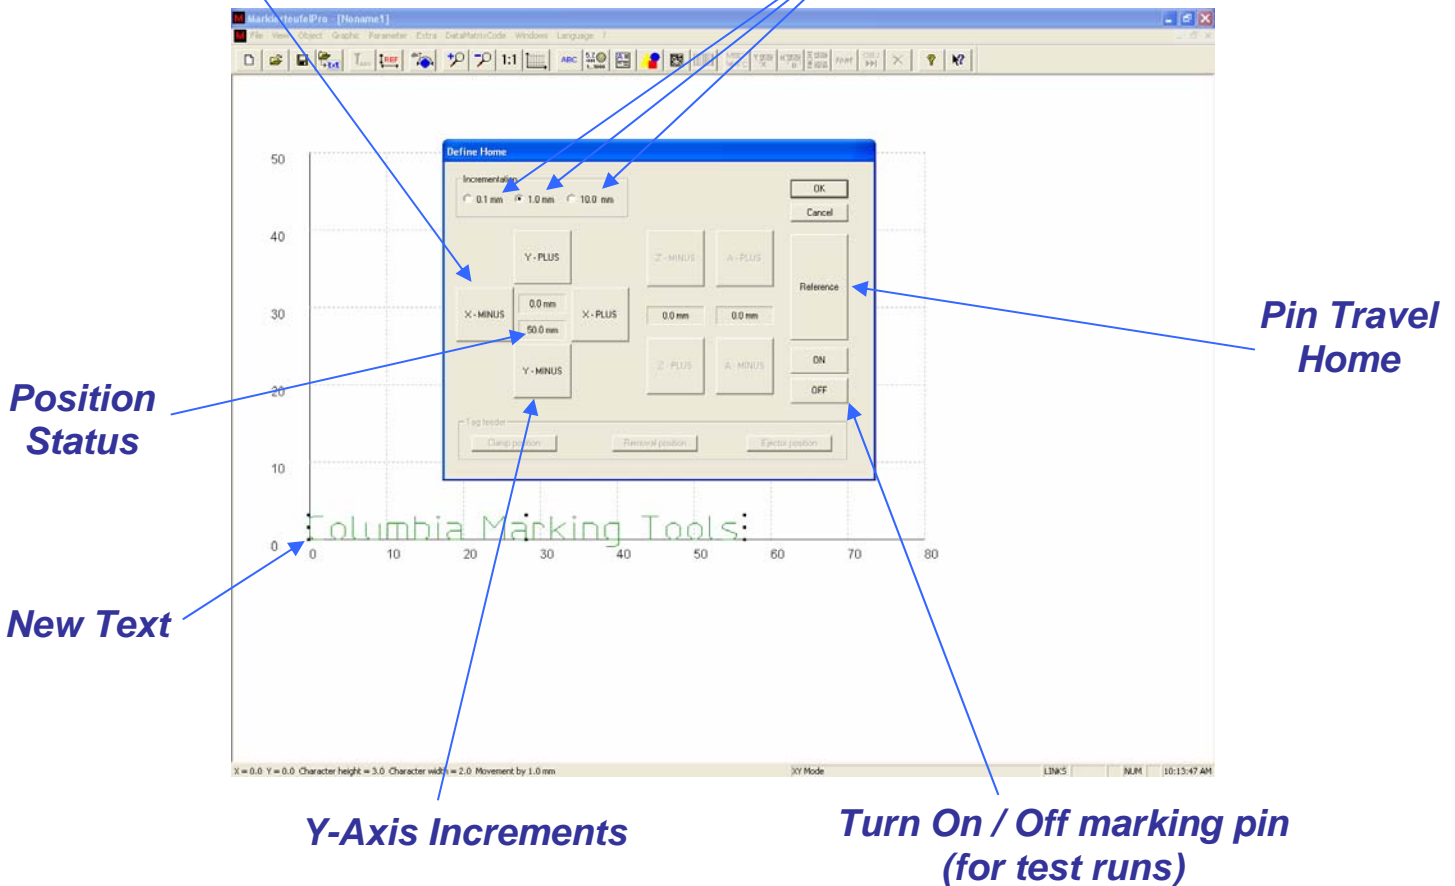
MarkierteufelPro - [Noname1]

File View Object Graphic Parameter Extra DataMatrixCode Windows Language ?

1:1

Define Home

Incrementation

0.1 mm 1.0 mm 10.0 mm

OK

Cancel

Y - PLUS

Z - MINUS

A - PLUS

Reference

X - MINUS

0.0 mm

50.0 mm

X - PLUS

0.0 mm

0.0 mm

Y - MINUS

Z - PLUS

A - MINUS

ON

OFF

Tag feeder

Clamp position

Removal position

Ejector position

50

40

30

20

10

0

0 10 20 30 40 50 60 70 80

Columbia Marking Tools

X = 0.0 Y = 0.0 Character height = 3.0 Character width = 2.0 Movement by 1.0 mm

XY Mode

LINKS

NUM

10:13:47 AM

Pin Travel Home

Position Status

New Text

Y-Axis Increments

Turn On / Off marking pin (for test runs)